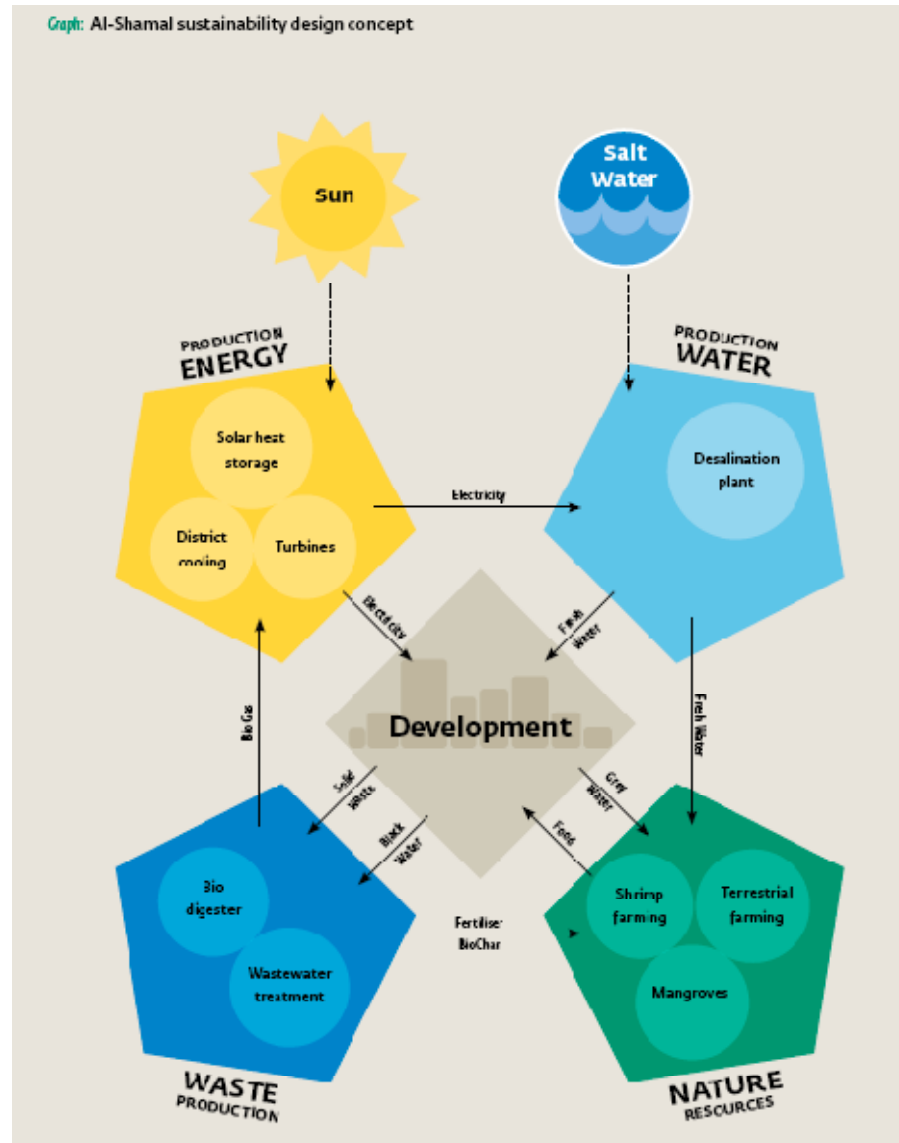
Graph: Al-Shamal sustainability design concept

Sun

Salt Water

PRODUCTION
ENERGY

Solar hest storage

District cooling

Turbines

PRODUCTION
WATER

Desalination plant

Electricity

Electricity

Fresh water

Fresh water

Development

Bio Gas

Solid waste

Black water

Grey water

Food

Bio digester

Wastewater treatment

Fertiliser BioChar

Shrimp farming

Terrestrial farming

Mangroves

WASTE
PRODUCTION

NATURE
RESOURCES